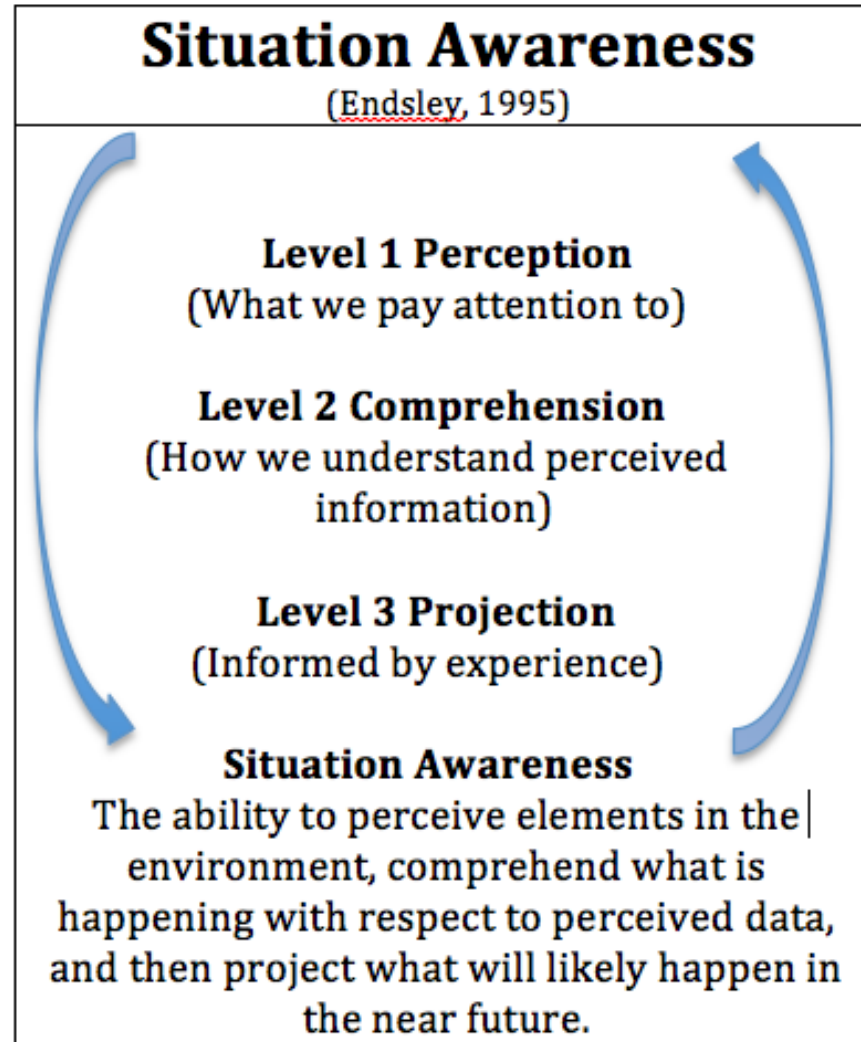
Situation Awareness
(Endsley, 1995)

Level 1 Perception
(What we pay attention to)

Level 2 Comprehension
(How we understand perceived information)

Level 3 Projection
(Informed by experience)

Situation Awareness
The ability to perceive elements in the environment, comprehend what is happening with respect to perceived data, and then project what will likely happen in the near future.